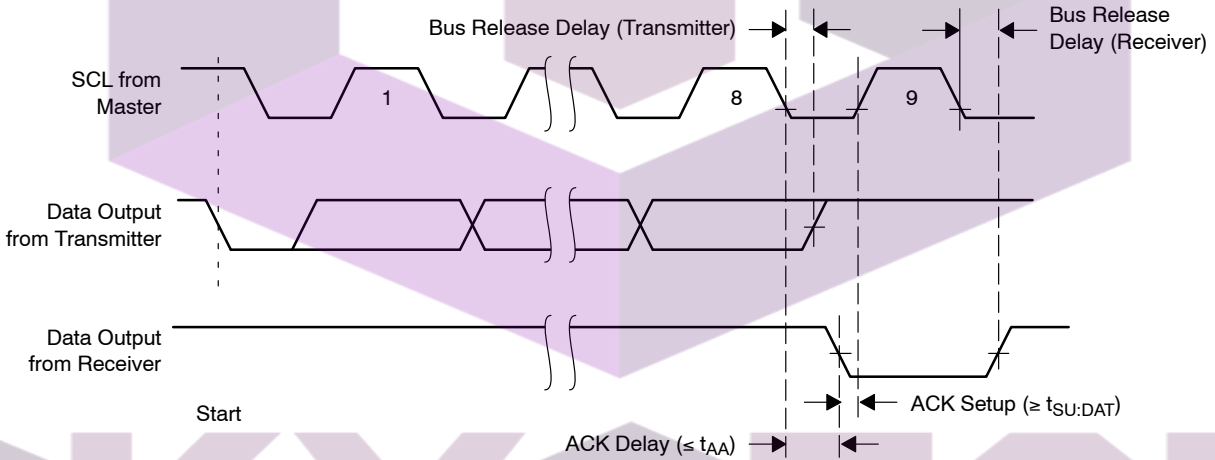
Bus Release Delay (Transmitter)

Bus Release Delay (Receiver)

SCL from Master

1

8

9

Data Output from Transmitter

Data Output from Receiver

Start

ACK Setup ($\geq t_{SU:DAT}$)

ACK Delay ($\leq t_{AA}$)